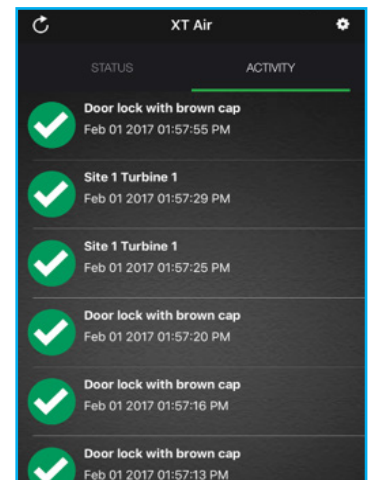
XT Air

STATUS ACTIVITY

Door lock with brown cap
Feb 01 2017 01:57:55 PM

Site 1 Turbine 1
Feb 01 2017 01:57:29 PM

Site 1 Turbine 1
Feb 01 2017 01:57:25 PM

Door lock with brown cap
Feb 01 2017 01:57:20 PM

Door lock with brown cap
Feb 01 2017 01:57:16 PM

Door lock with brown cap
Feb 01 2017 01:57:13 PM